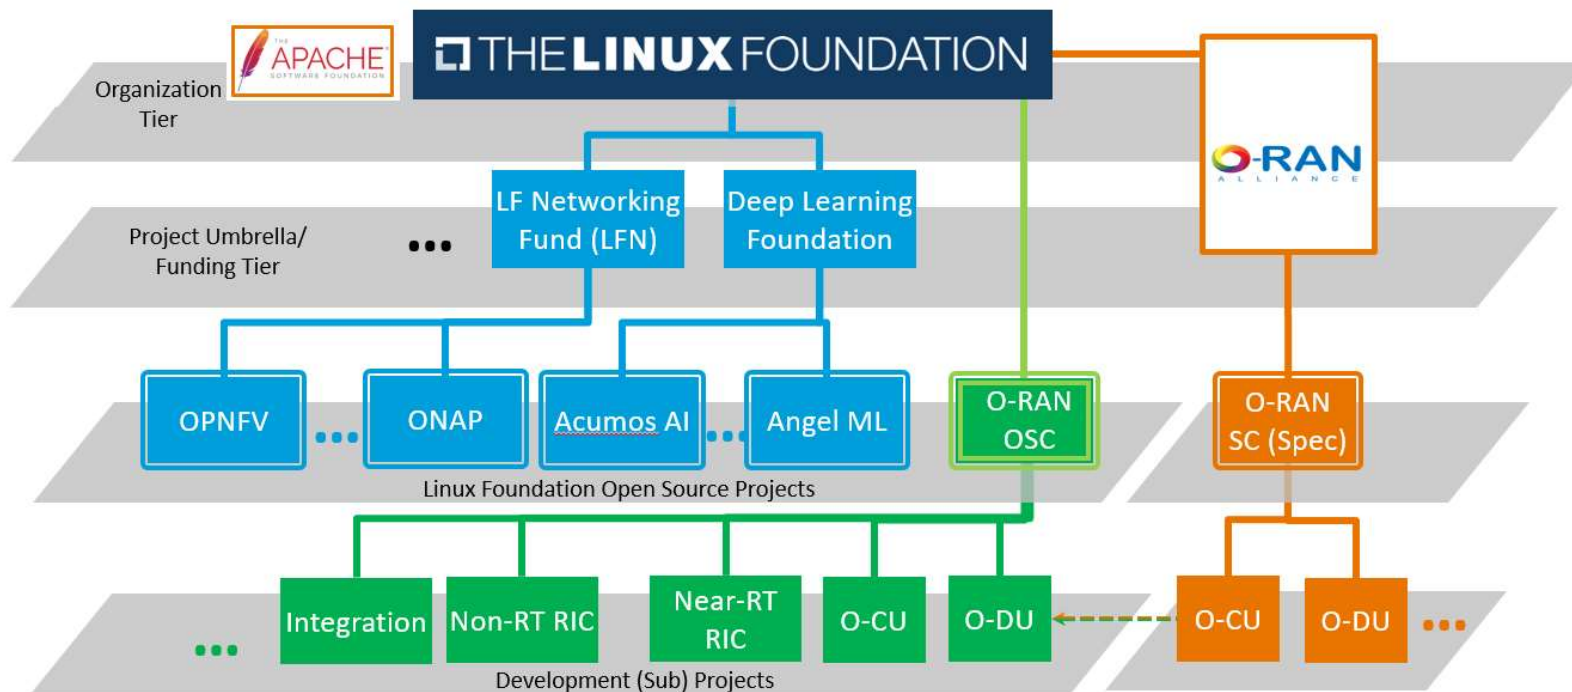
THE APACHE SOFTWARE FOUNDATION

THE LINUX FOUNDATION

Organization Tier

O-RAN ALLIANCE

Project Umbrella/ Funding Tier

•••

LF Networking Fund (LFN)

Deep Learning Foundation

OPNFV

•••

ONAP

Acumos AI

•••

Angel ML

O-RAN OSC

O-RAN SC (Spec)

Linux Foundation Open Source Projects

•••

Integration

Non-RT RIC

Near-RT RIC

O-CU

O-DU

O-CU

O-DU

•••

Development (Sub) Projects